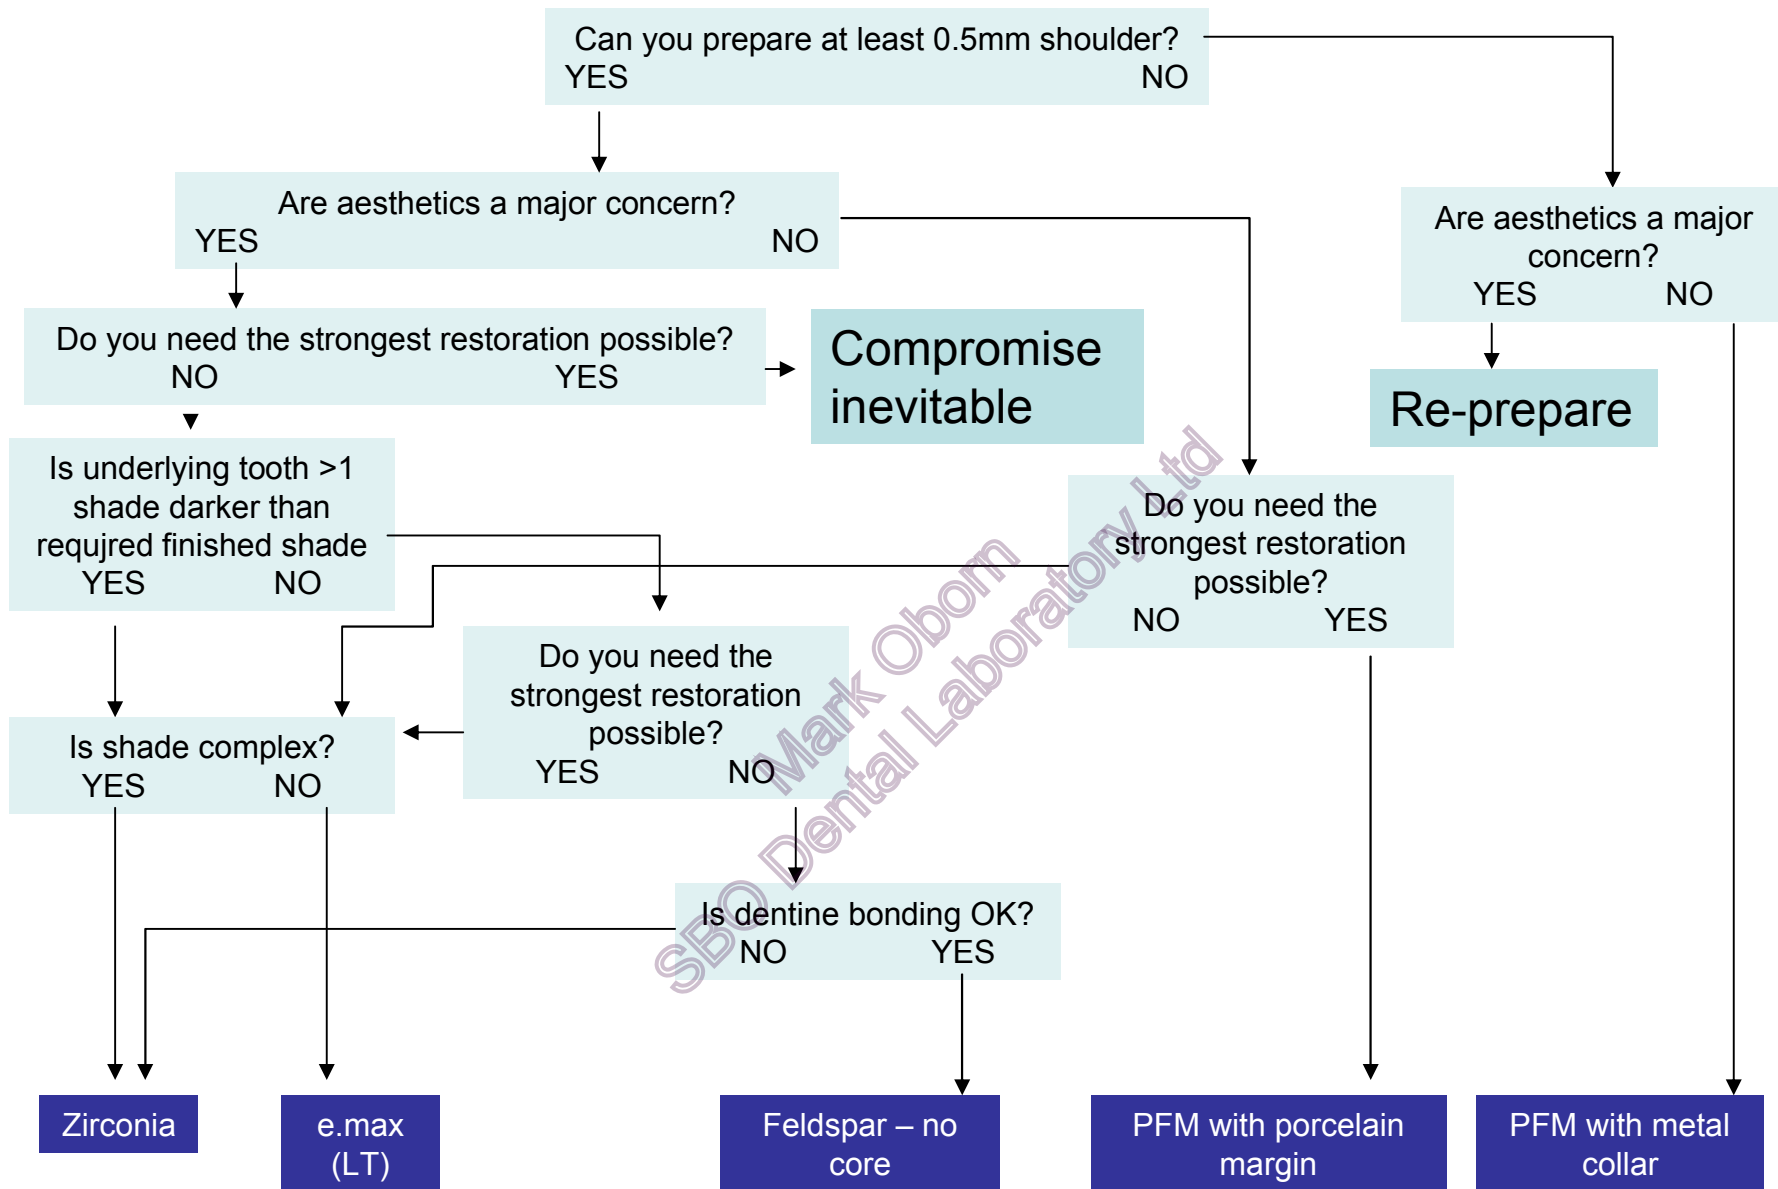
Can you prepare at least 0.5mm shoulder?
YES NO

Are aesthetics a major concern?
YES NO

Are aesthetics a major concern?
YES NO

Do you need the strongest restoration possible?
NO YES

Compromise inevitable

Re-prepare

Is underlying tooth >1 shade darker than requjred finished shade
YES NO

Do you need the strongest restoration possible?
NO YES

Do you need the strongest restoration possible?
YES NO

Is shade complex?
YES NO

Is dentine bonding OK?
NO YES

SBO Dental Laboratory Ltd
Mark Oborn

Zirconia

e.max (LT)

Feldspar – no core

PFM with porcelain margin

PFM with metal collar